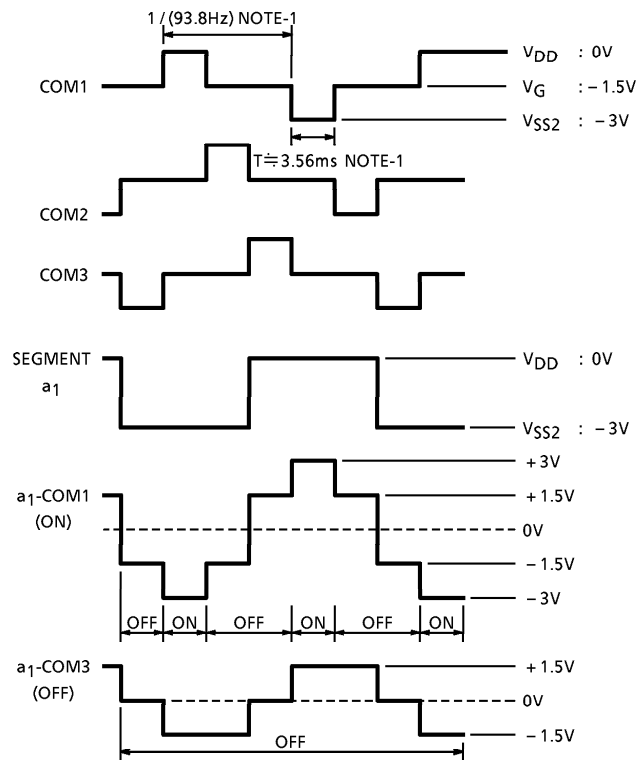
1 / (93.8Hz) NOTE-1

COM1

$V_{DD}$ : 0V

$V_G$ : – 1.5V

$V_{SS2}$ : – 3V

T≑3.56ms NOTE-1

COM2

COM3

SEGMENT $a_1$

$V_{DD}$ : 0V

$V_{SS2}$ : – 3V

$a_1$-COM1 (ON)

+ 3V

+ 1.5V

0V

– 1.5V

– 3V

OFF ON OFF ON OFF ON

$a_1$-COM3 (OFF)

+ 1.5V

0V

– 1.5V

OFF